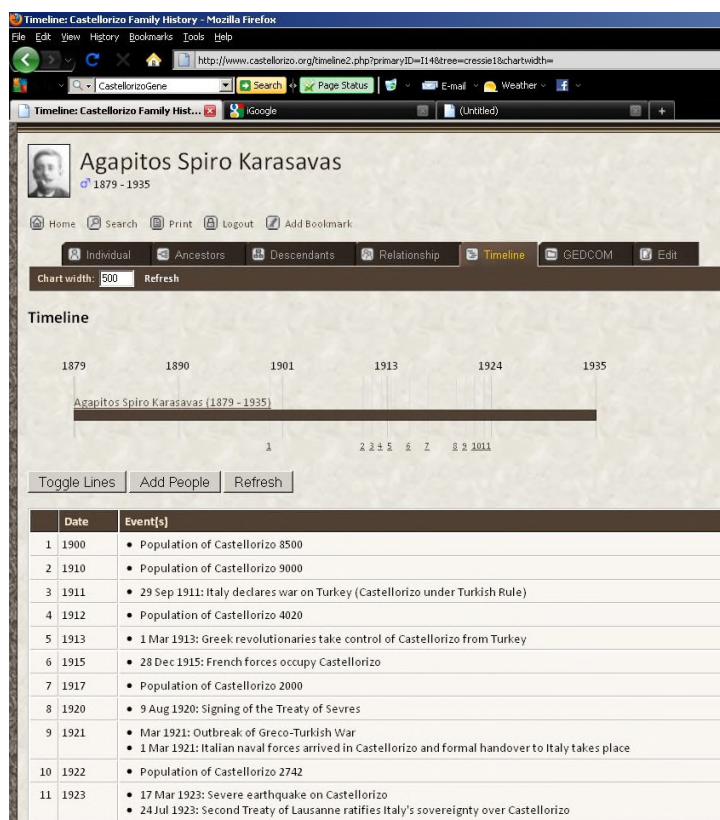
Timeline: Castellorizo Family History - Mozilla Firefox
File Edit View History Bookmarks Tools Help
http://www.castellorizo.org/timeline2.php?primaryID=I14&tree=cressie1&chartwidth=
CastellorizoGene Search Page Status E-mail Weather
Timeline: Castellorizo Family Hist... iGoogle (Untitled) +

Agapitos Spiro Karasavas
♂ 1879 - 1935

Home Search Print Logout Add Bookmark

Individual Ancestors Descendants Relationship Timeline GEDCOM Edit

Chart width: 500 Refresh

Timeline

1879 1890 1901 1913 1924 1935

Agapitos Spiro Karasavas (1879 - 1935)

1 2 3 4 5 6 7 8 9 10 11

Toggle Lines Add People Refresh

| | Date | Event[s] |
|---|---|---|
| 1 | 1900 | • Population of Castellorizo 8500 |
| 2 | 1910 | • Population of Castellorizo 9000 |
| 3 | 1911 | • 29 Sep 1911: Italy declares war on Turkey (Castellorizo under Turkish Rule) |
| 4 | 1912 | • Population of Castellorizo 4020 |
| 5 | 1913 | • 1 Mar 1913: Greek revolutionaries take control of Castellorizo from Turkey |
| 6 | 1915 | • 28 Dec 1915: French forces occupy Castellorizo |
| 7 | 1917 | • Population of Castellorizo 2000 |
| 8 | 1920 | • 9 Aug 1920: Signing of the Treaty of Sevres |
| 9 | 1921 | • Mar 1921: Outbreak of Greco-Turkish War • 1 Mar 1921: Italian naval forces arrived in Castellorizo and formal handover to Italy takes place |
| 10 | 1922 | • Population of Castellorizo 2742 |
| 11 | 1923 | • 17 Mar 1923: Severe earthquake on Castellorizo • 24 Jul 1923: Second Treaty of Lausanne ratifies Italy's sovereignty over Castellorizo |